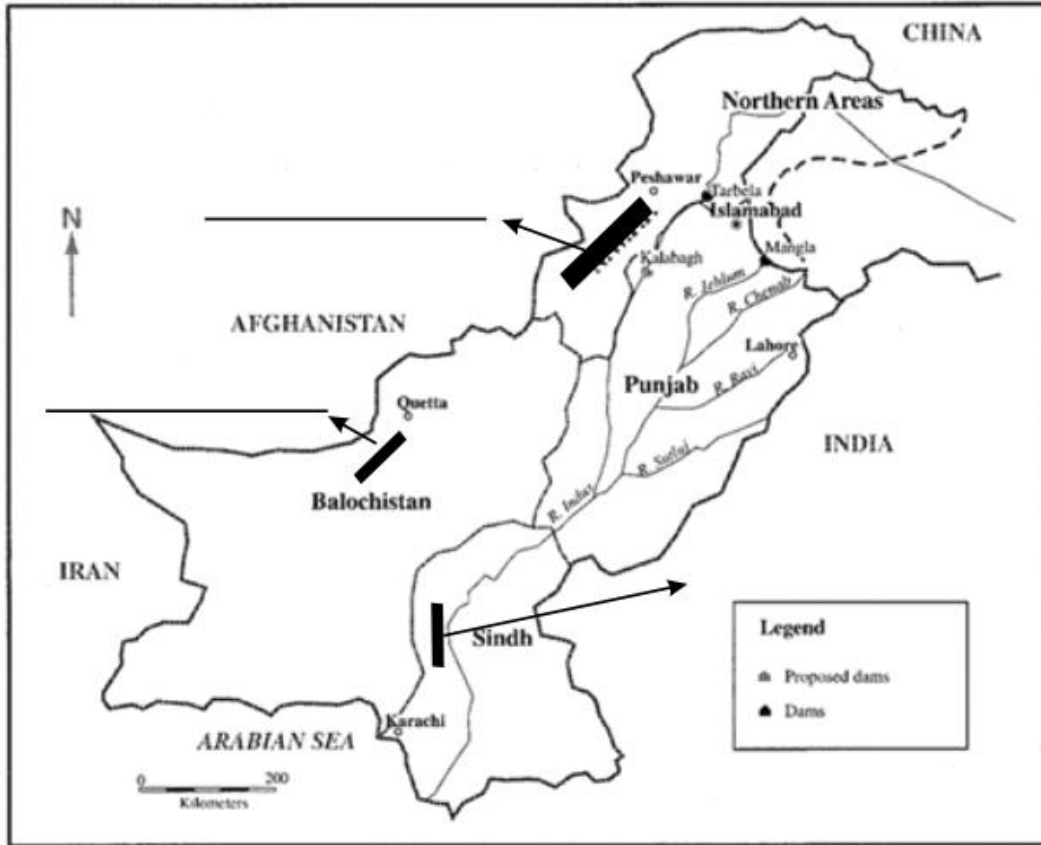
CHINA

Northern Areas

Peshawar

Tarbela

Islamabad

Mangla

Kalabagh

N

AFGHANISTAN

R. Jehlum

R. Chenab

Lahore

Punjab

R. Ravi

Quetta

INDIA

R. Sutlej

R. Indus

Balochistan

IRAN

Sindh

Legend

Proposed dams

Dams

Karachi

ARABIAN SEA

0 200

Kilometers